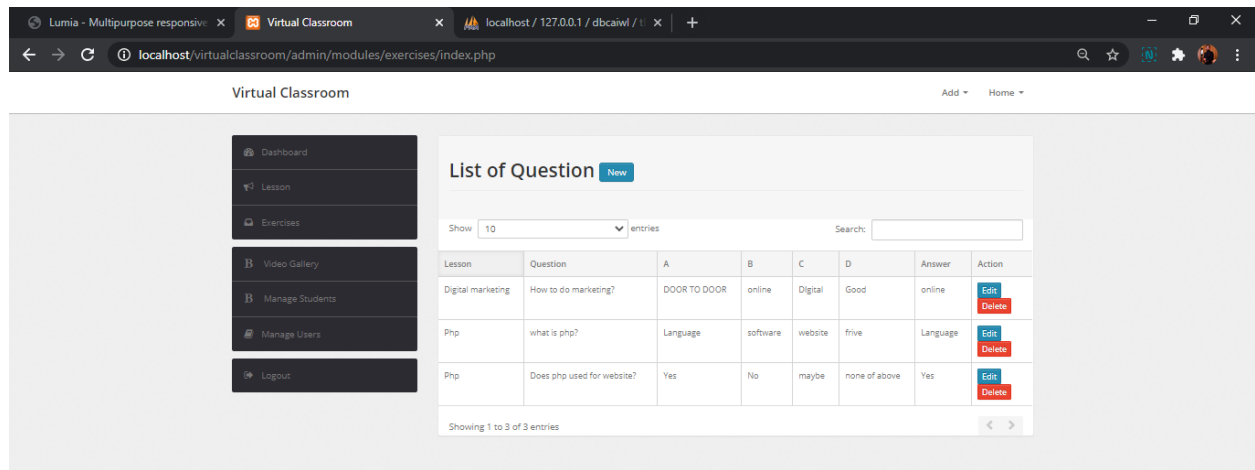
Lumia - Multipurpose responsive ×
Virtual Classroom ×
localhost / 127.0.0.1 / dbcaiwl / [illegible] ×
+

localhost/virtualclassroom/admin/modules/exercises/index.php

Virtual Classroom

Add ▾ Home ▾

Dashboard
Lesson
Exercises
Video Gallery
Manage Students
Manage Users
Logout

List of Question New

Show 10 entries

Search:

| Lesson | Question | A | B | C | D | Answer | Action |
|---|---|---|---|---|---|---|---|
| Digital marketing | How to do marketing? | DOOR TO DOOR | online | Digital | Good | online | Edit Delete |
| Php | what is php? | Language | software | website | frive | Language | Edit Delete |
| Php | Does php used for website? | Yes | No | maybe | none of above | Yes | Edit Delete |

Showing 1 to 3 of 3 entries